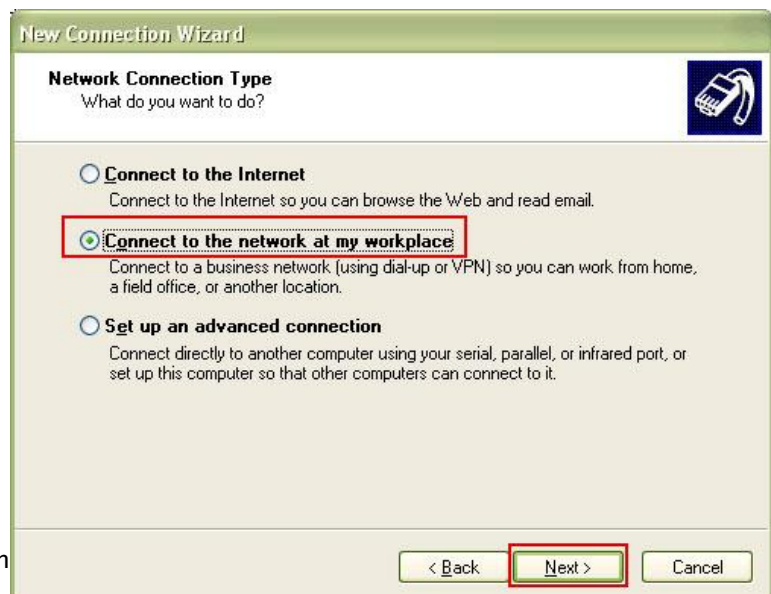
New Connection Wizard

Network Connection Type
What do you want to do?

Connect to the Internet
Connect to the Internet so you can browse the Web and read email.

Connect to the network at my workplace
Connect to a business network (using dial-up or VPN) so you can work from home, a field office, or another location.

Set up an advanced connection
Connect directly to another computer using your serial, parallel, or infrared port, or set up this computer so that other computers can connect to it.

n

< Back | Next > | Cancel